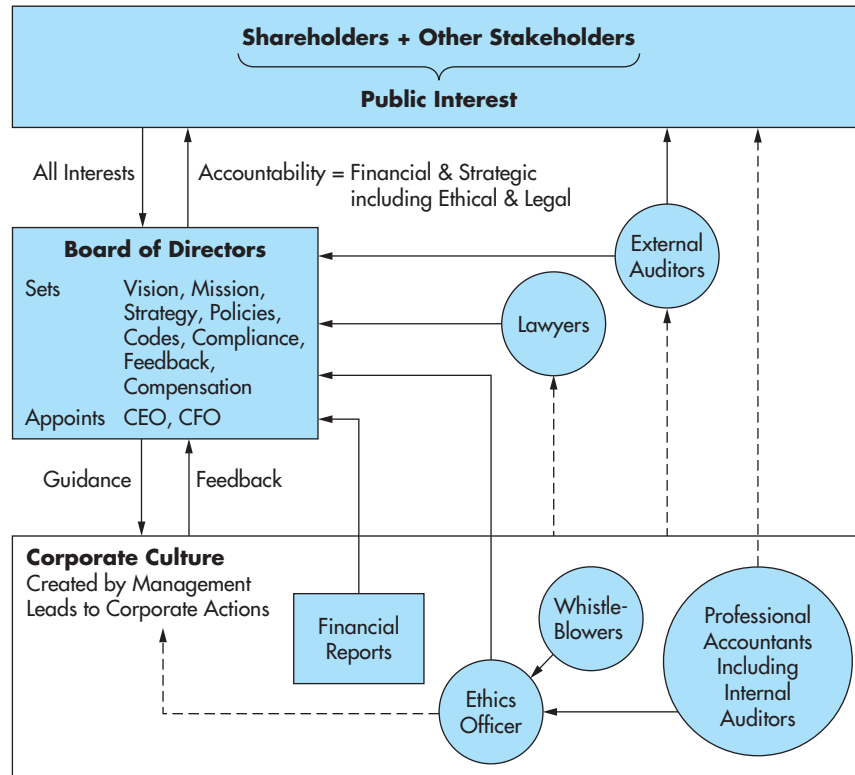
Shareholders + Other Stakeholders

Public Interest

All Interests

Accountability = Financial & Strategic including Ethical & Legal

Board of Directors

Sets Vision, Mission, Strategy, Policies, Codes, Compliance, Feedback, Compensation

Appoints CEO, CFO

External Auditors

Lawyers

Guidance

Feedback

Corporate Culture
Created by Management
Leads to Corporate Actions

Financial Reports

Whistle-Blowers

Ethics Officer

Professional Accountants Including Internal Auditors